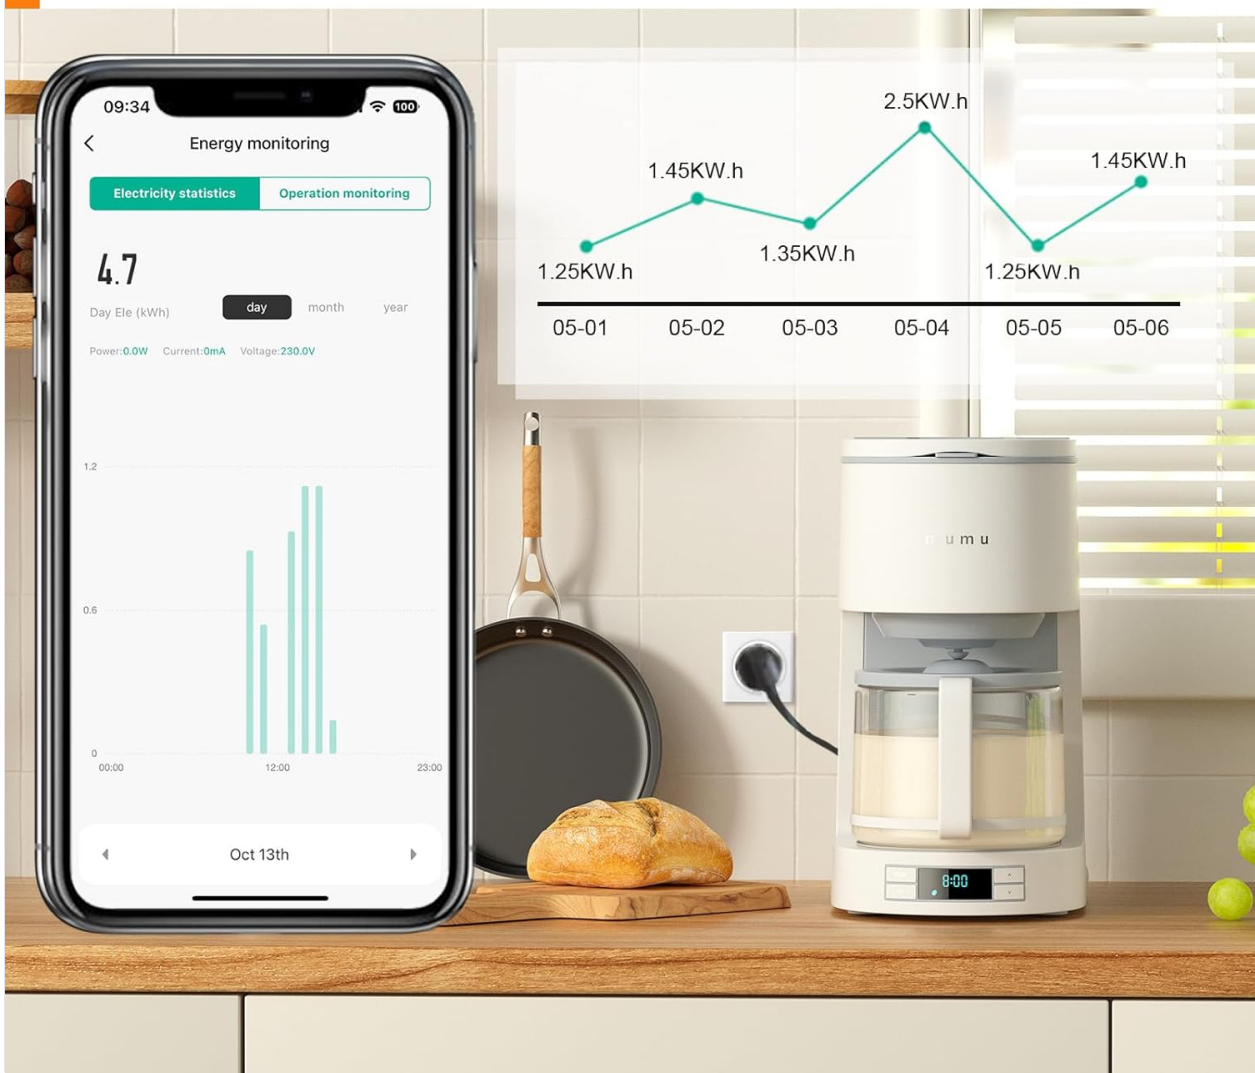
09:34 100

Energy monitoring

Electricity statistics | Operation monitoring

4.7

Day Ele (kWh)

day month year

Power: 0.0W Current: 0mA Voltage: 230.0V

1.2

0.6

0

00:00 12:00 23:00

Oct 13th

2.5KW.h
1.45KW.h
1.45KW.h
1.35KW.h
1.25KW.h
1.25KW.h

05-01 05-02 05-03 05-04 05-05 05-06

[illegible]umu

8:00